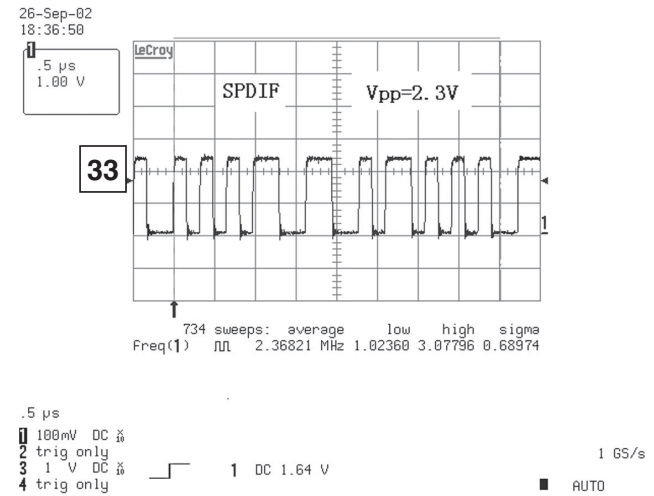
26-Sep-02
18:36:50

1
.5 μs
1.00 V

LeCroy

SPDIF

Vpp=2.3V

33

1

734 sweeps: average low high sigma
Freq(1) 2.36821 MHz 1.02360 3.07796 0.68974

.5 μs
1 100mV DC $\frac{x}{10}$
2 trig only
3 1 V DC $\frac{x}{10}$
4 trig only

1 DC 1.64 V

1 GS/s

AUTO